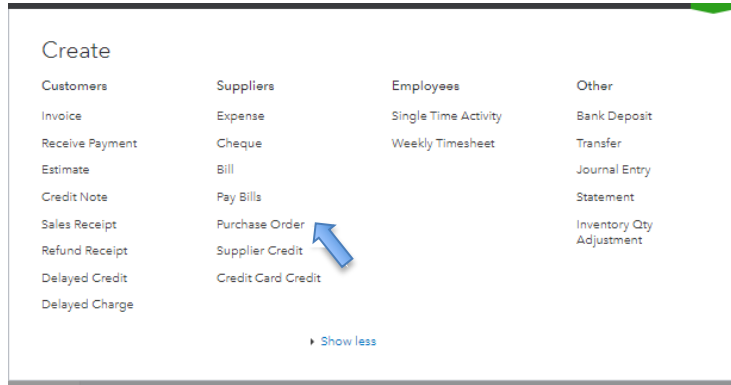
Create

Customers
Invoice
Receive Payment
Estimate
Credit Note
Sales Receipt
Refund Receipt
Delayed Credit
Delayed Charge

Suppliers
Expense
Cheque
Bill
Pay Bills
Purchase Order
Supplier Credit
Credit Card Credit

Employees
Single Time Activity
Weekly Timesheet

Other
Bank Deposit
Transfer
Journal Entry
Statement
Inventory Qty Adjustment

Show less